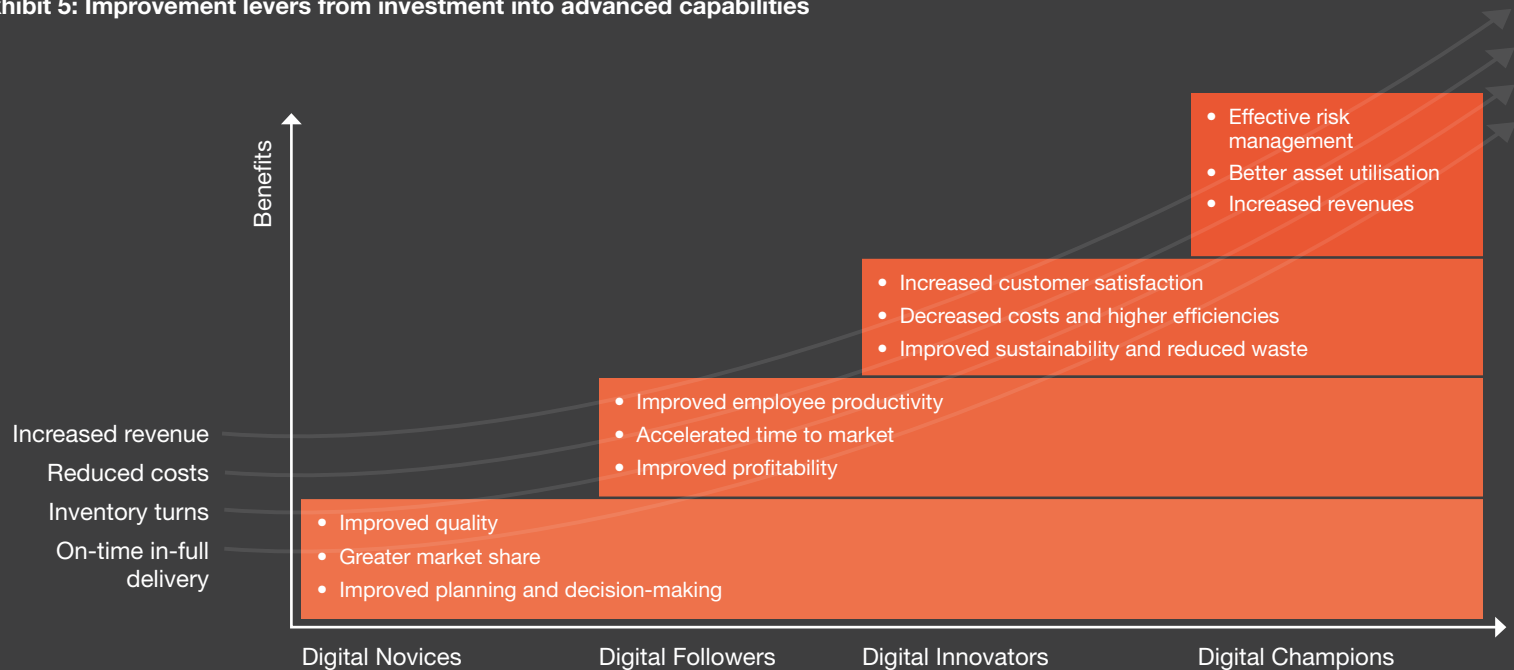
hibit 5: Improvement levers from investment into advanced capabilities

Benefits

• Effective risk management
• Better asset utilisation
• Increased revenues

• Increased customer satisfaction
• Decreased costs and higher efficiencies
• Improved sustainability and reduced waste

• Improved employee productivity
• Accelerated time to market
• Improved profitability

• Improved quality
• Greater market share
• Improved planning and decision-making

Increased revenue
Reduced costs
Inventory turns
On-time in-full delivery

Digital Novices
Digital Followers
Digital Innovators
Digital Champions